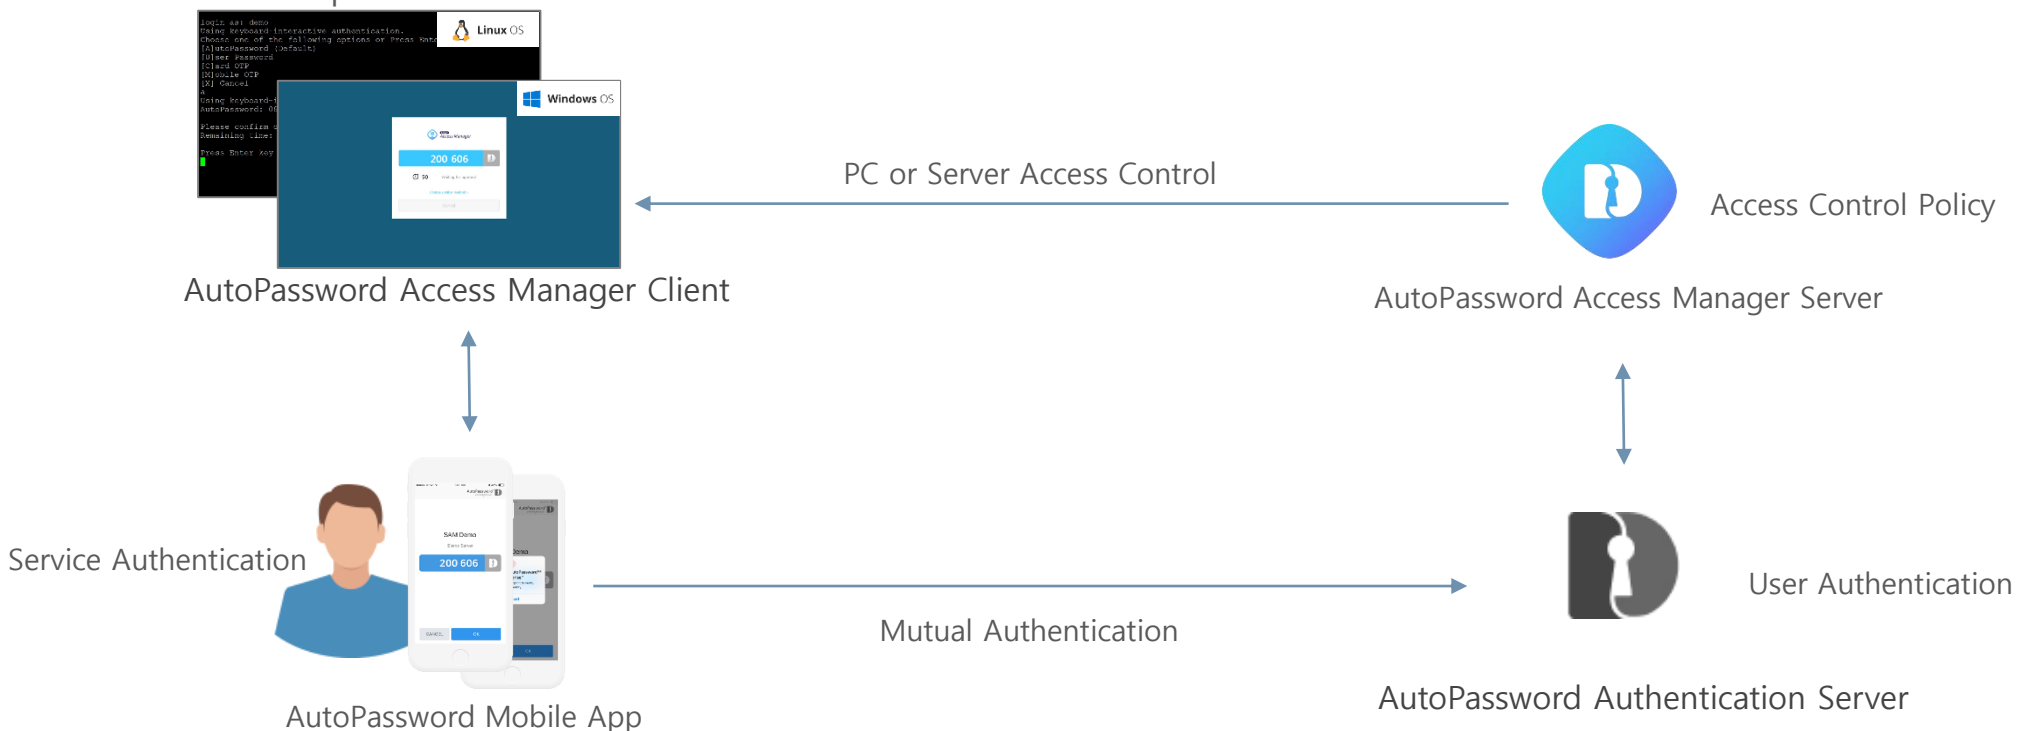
login as: demo
Using keyboard-interactive authentication.
Choose one of the following options or Press Ente
[A]utoPassword (Default)
[U]ser Password
[C]ard OTP
[M]obile OTP
[X] Cancel
a
Using keyboard-i
AutoPassword: 00

Please confirm i
Remaining time:

Press Enter key

Linux OS

Windows OS

200 606

30

PC or Server Access Control

Access Control Policy

AutoPassword Access Manager Client

AutoPassword Access Manager Server

SAM Demo

200 606

Service Authentication

Mutual Authentication

User Authentication

AutoPassword Authentication Server

AutoPassword Mobile App